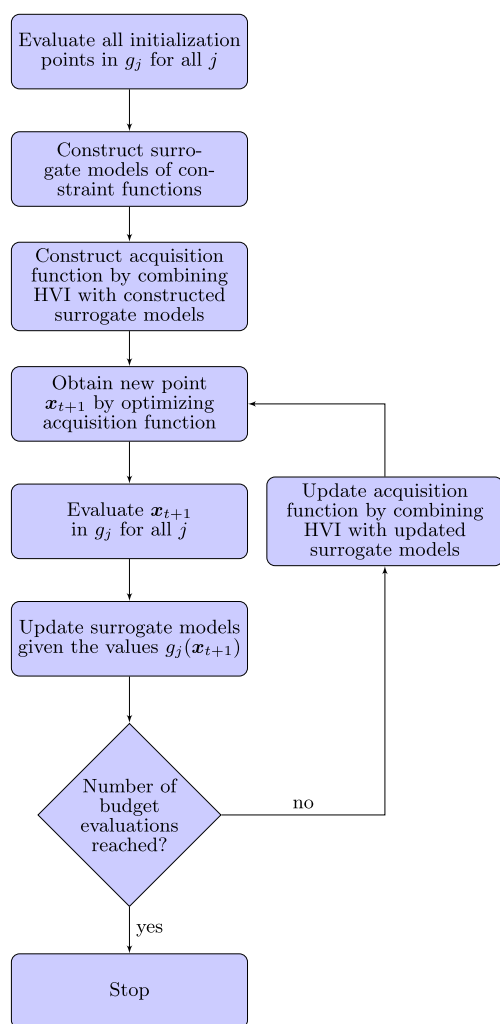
Evaluate all initialization points in $g_j$ for all $j$

Construct surrogate models of constraint functions

Construct acquisition function by combining HVI with constructed surrogate models

Obtain new point $\boldsymbol{x}_{t+1}$ by optimizing acquisition function

Evaluate $\boldsymbol{x}_{t+1}$ in $g_j$ for all $j$

Update acquisition function by combining HVI with updated surrogate models

Update surrogate models given the values $g_j(\boldsymbol{x}_{t+1})$

Number of budget evaluations reached?

no

yes

Stop